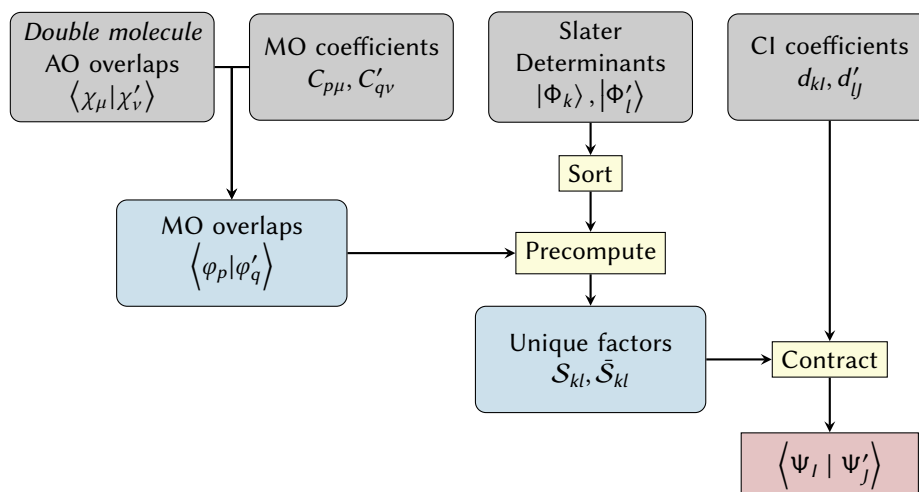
*Double molecule* AO overlaps $\left\langle \chi_\mu | \chi'_\nu \right\rangle$

MO coefficients $C_{p\mu}, C'_{q\nu}$

Slater Determinants $|\Phi_k\rangle, |\Phi'_l\rangle$

CI coefficients $d_{kI}, d'_{lJ}$

Sort

MO overlaps $\left\langle \varphi_p | \varphi'_q \right\rangle$

Precompute

Unique factors $\mathcal{S}_{kl}, \bar{\mathcal{S}}_{kl}$

Contract

$\left\langle \Psi_I \mid \Psi'_J \right\rangle$